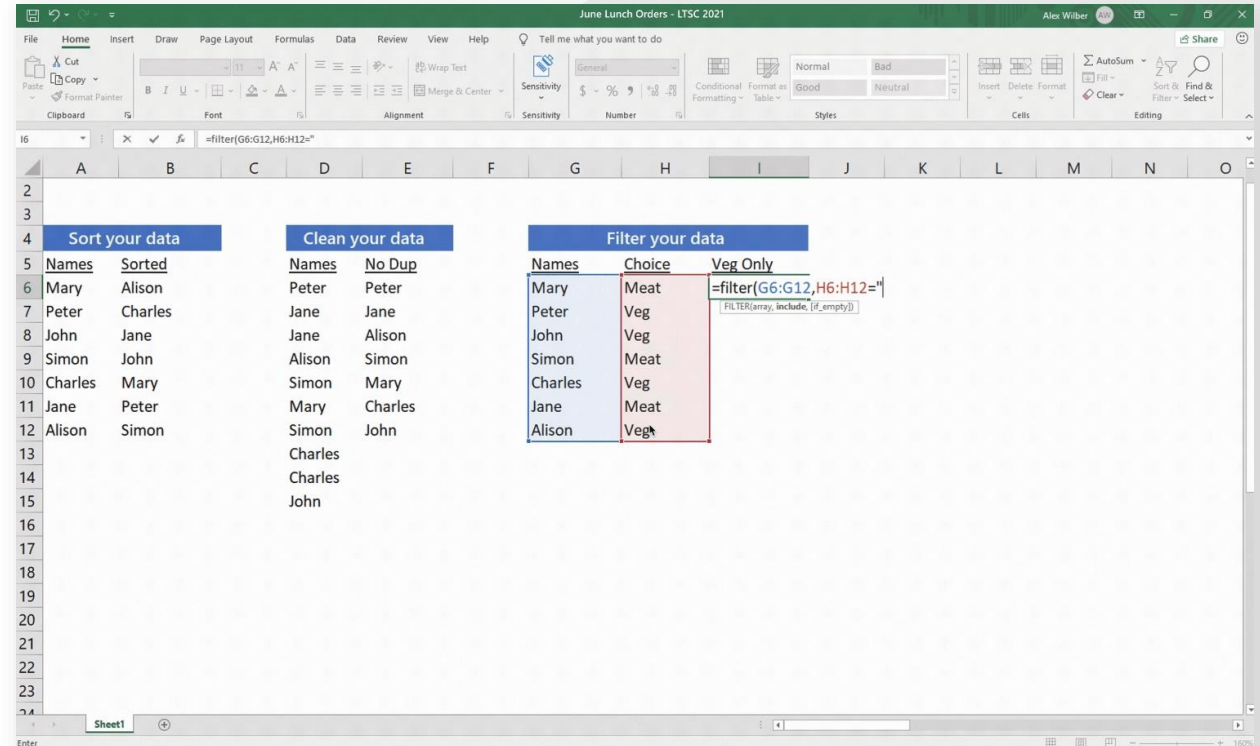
June Lunch Orders - LTSC 2021

Alex Wilber AW

File Home Insert Draw Page Layout Formulas Data Review View Help Tell me what you want to do Share

Cut
Copy
Format Painter
Paste
Clipboard

Font

Wrap Text
Merge & Center
Alignment

Sensitivity
Sensitivity

General
Number

Conditional Formatting
Format as Table
Normal Bad
Good Neutral
Styles

Insert Delete Format
Cells

AutoSum
Fill
Clear
Sort & Filter
Find & Select
Editing

I6 =filter(G6:G12,H6:H12="

| | A | B | C | D | E | F | G | H | I |
|---|---|---|---|---|---|---|---|---|---|
| 2 | | | | | | | | | |
| 3 | | | | | | | | | |
| 4 | Sort your data | | | Clean your data | | | Filter your data | | |
| 5 | Names | Sorted | | Names | No Dup | | Names | Choice | Veg Only |
| 6 | Mary | Alison | | Peter | Peter | | Mary | Meat | =filter(G6:G12,H6:H12=" |
| 7 | Peter | Charles | | Jane | Jane | | Peter | Veg | |
| 8 | John | Jane | | Jane | Alison | | John | Veg | |
| 9 | Simon | John | | Alison | Simon | | Simon | Meat | |
| 10 | Charles | Mary | | Simon | Mary | | Charles | Veg | |
| 11 | Jane | Peter | | Mary | Charles | | Jane | Meat | |
| 12 | Alison | Simon | | Simon | John | | Alison | Veg | |
| 13 | | | | Charles | | | | | |
| 14 | | | | Charles | | | | | |
| 15 | | | | John | | | | | |

FILTER(array, include, [if_empty])

J K L M N O

16 17 18 19 20 21 22 23

Sheet1

Enter